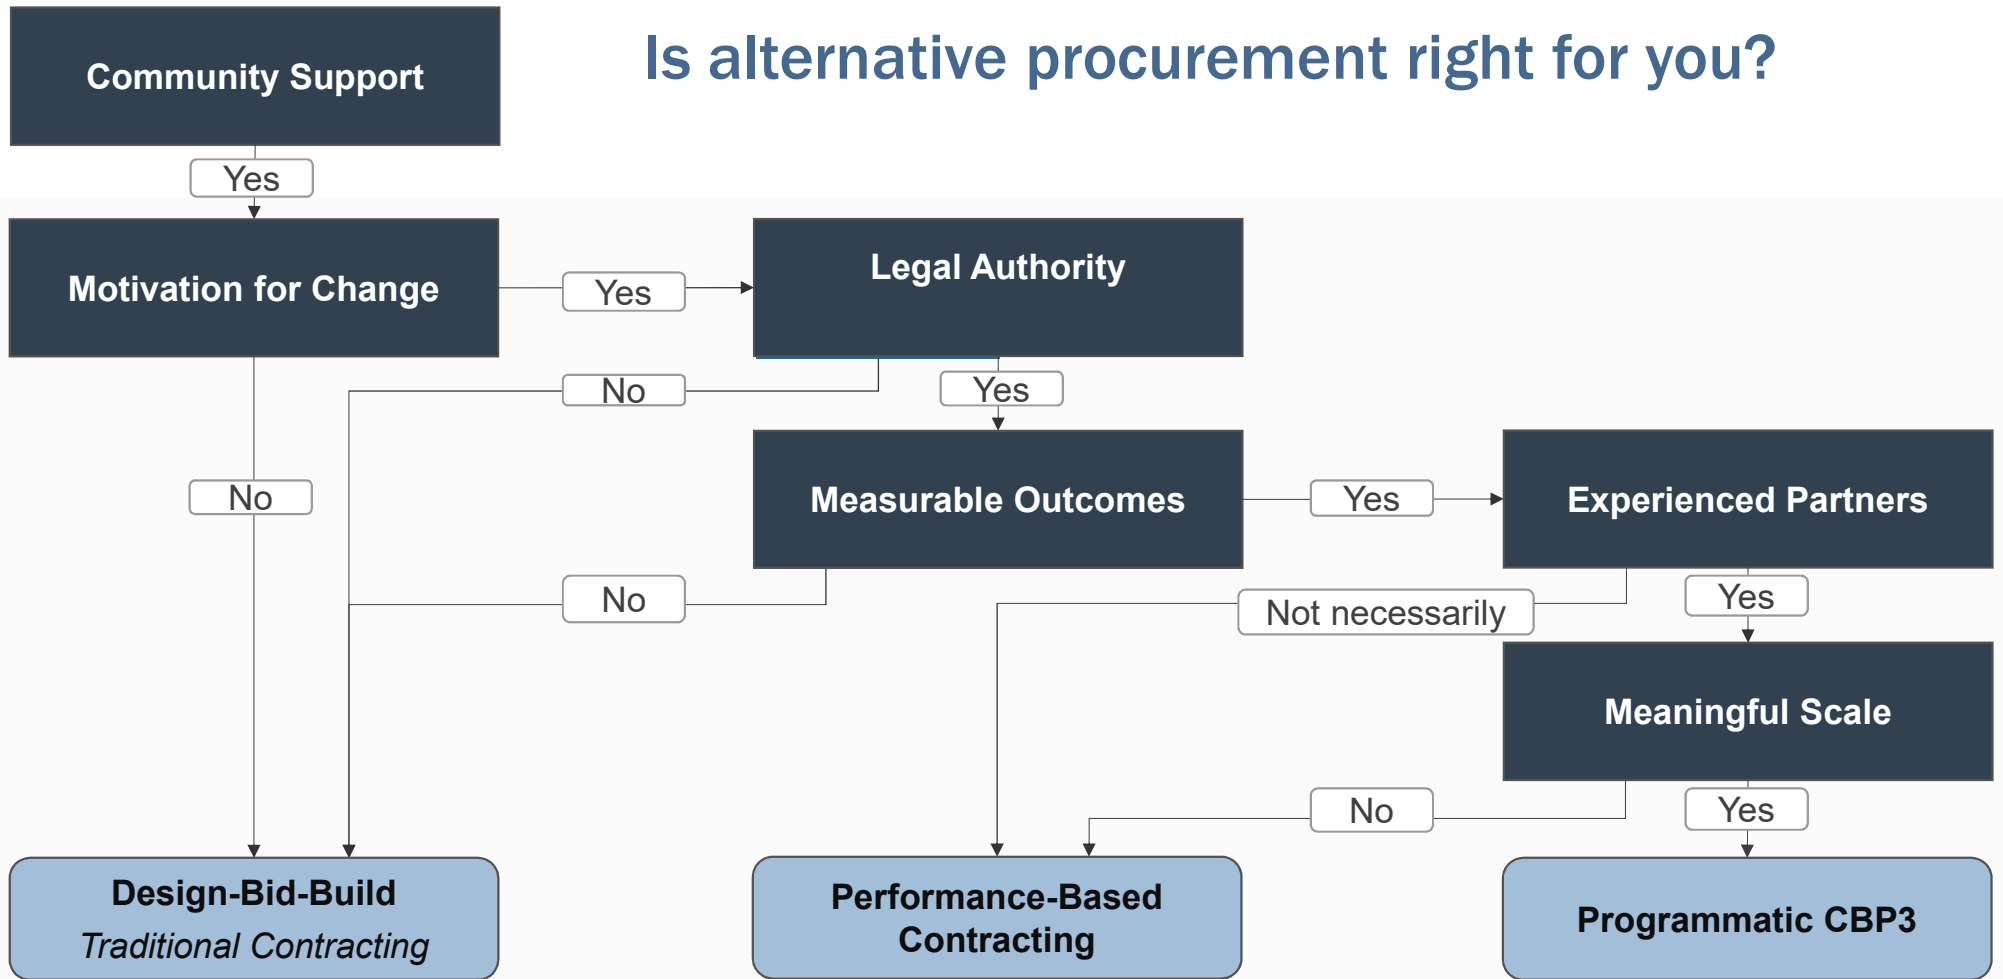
Community Support

Is alternative procurement right for you?

Yes

Motivation for Change

Yes

Legal Authority

No

Yes

No

Measurable Outcomes

Yes

Experienced Partners

No

Not necessarily

Yes

Meaningful Scale

No

Yes

Design-Bid-Build
Traditional Contracting

Performance-Based Contracting

Programmatic CBP3